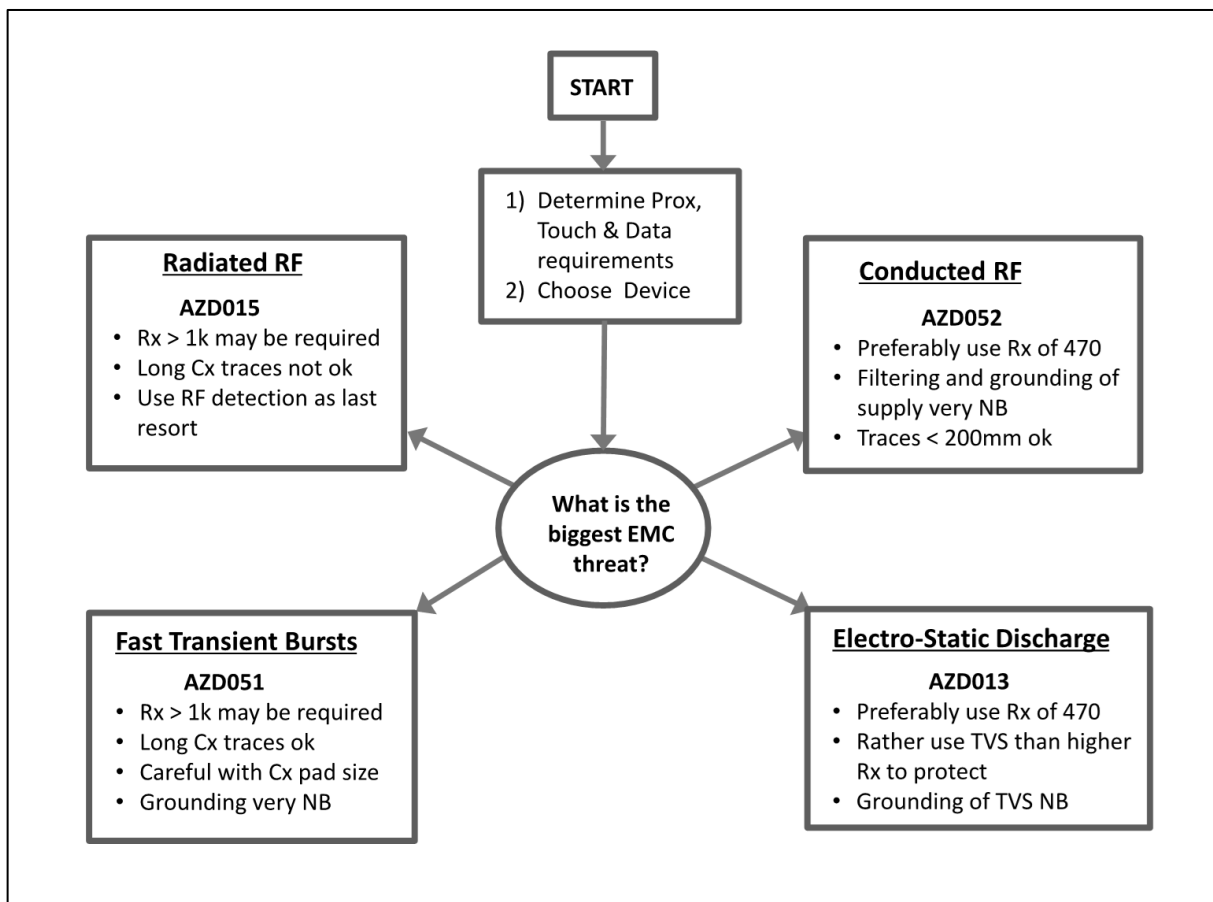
START

1) Determine Prox, Touch & Data requirements
2) Choose Device

Radiated RF
AZD015
• Rx > 1k may be required
• Long Cx traces not ok
• Use RF detection as last resort

Conducted RF
AZD052
• Preferably use Rx of 470
• Filtering and grounding of supply very NB
• Traces < 200mm ok

What is the biggest EMC threat?

Fast Transient Bursts
AZD051
• Rx > 1k may be required
• Long Cx traces ok
• Careful with Cx pad size
• Grounding very NB

Electro-Static Discharge
AZD013
• Preferably use Rx of 470
• Rather use TVS than higher Rx to protect
• Grounding of TVS NB